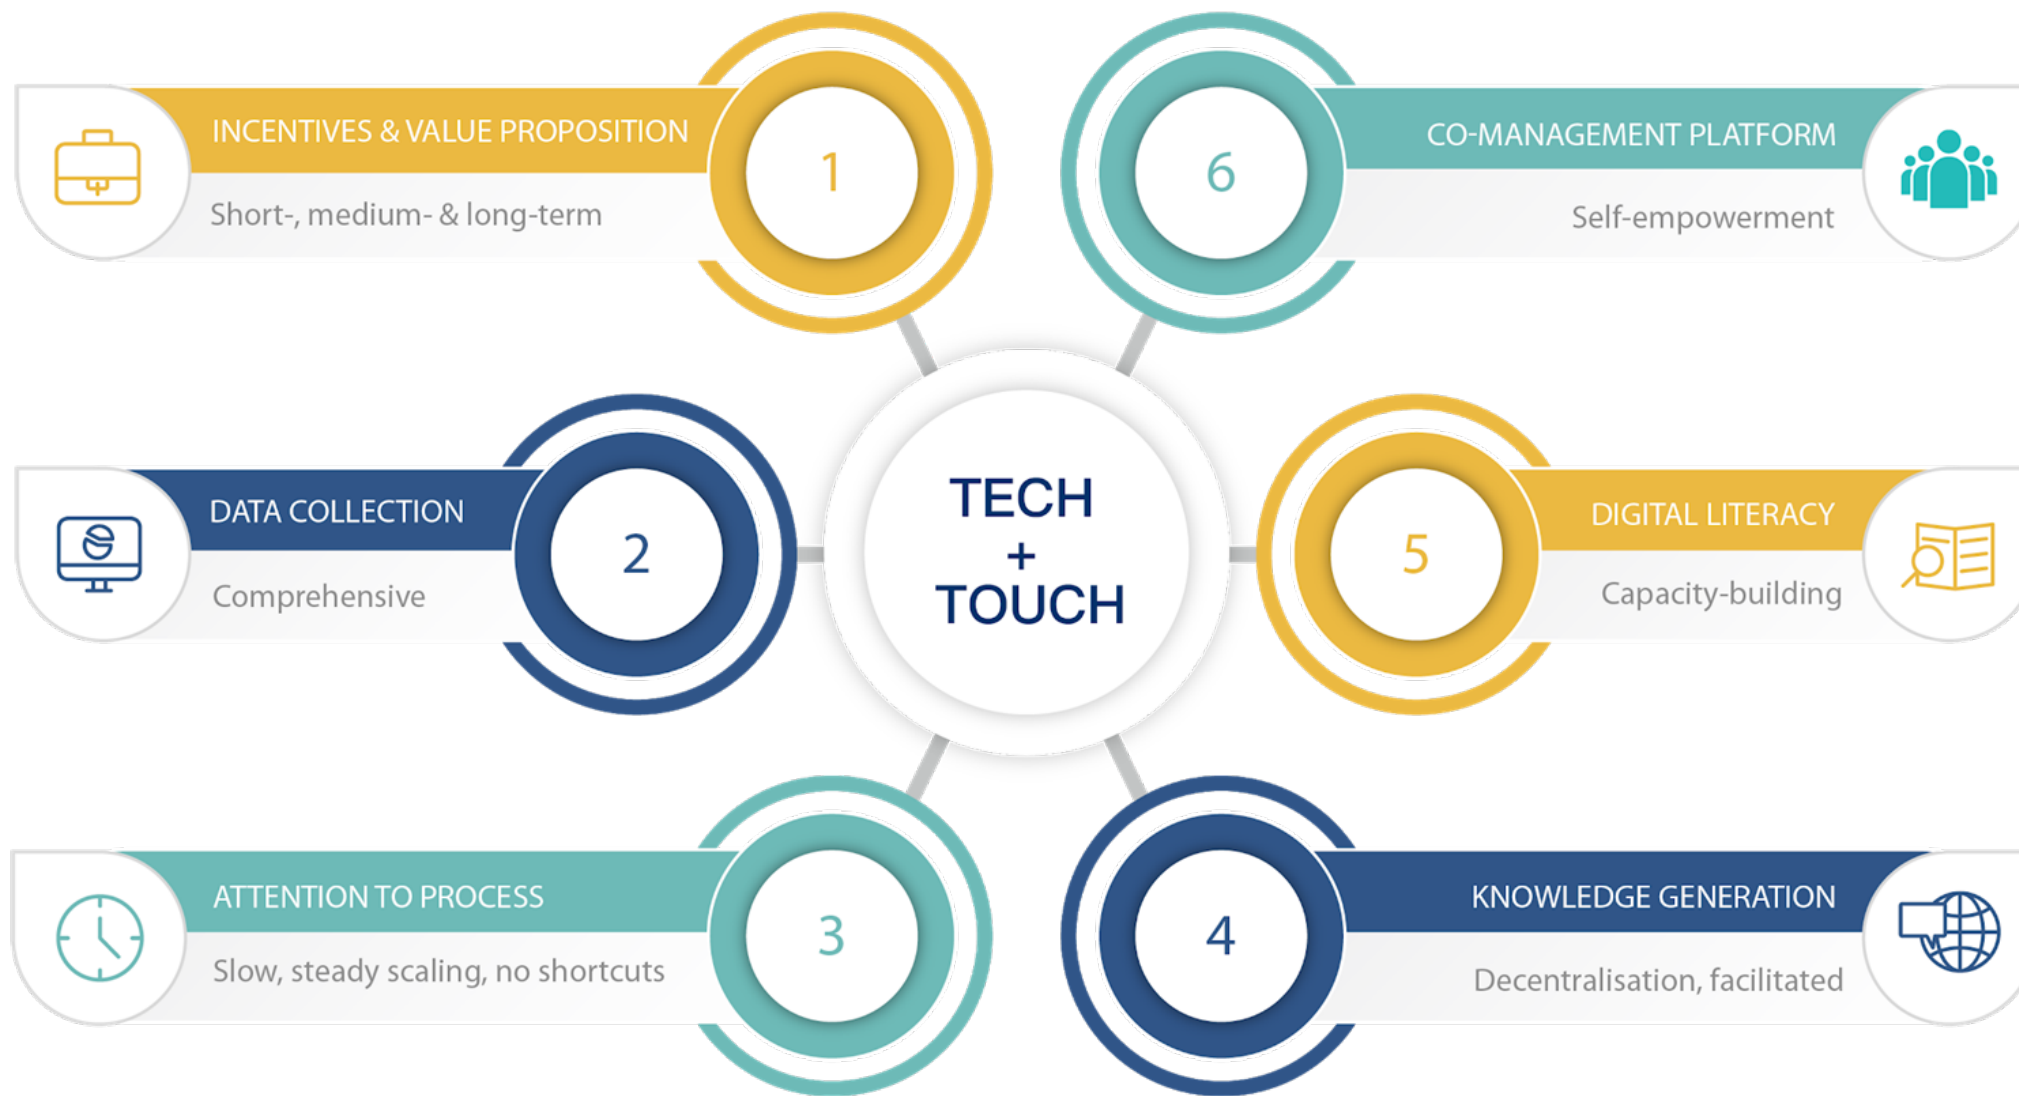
INCENTIVES & VALUE PROPOSITION
Short-, medium- & long-term
1

6
CO-MANAGEMENT PLATFORM
Self-empowerment

DATA COLLECTION
Comprehensive
2

TECH
+
TOUCH

5
DIGITAL LITERACY
Capacity-building

ATTENTION TO PROCESS
Slow, steady scaling, no shortcuts
3

4
KNOWLEDGE GENERATION
Decentralisation, facilitated